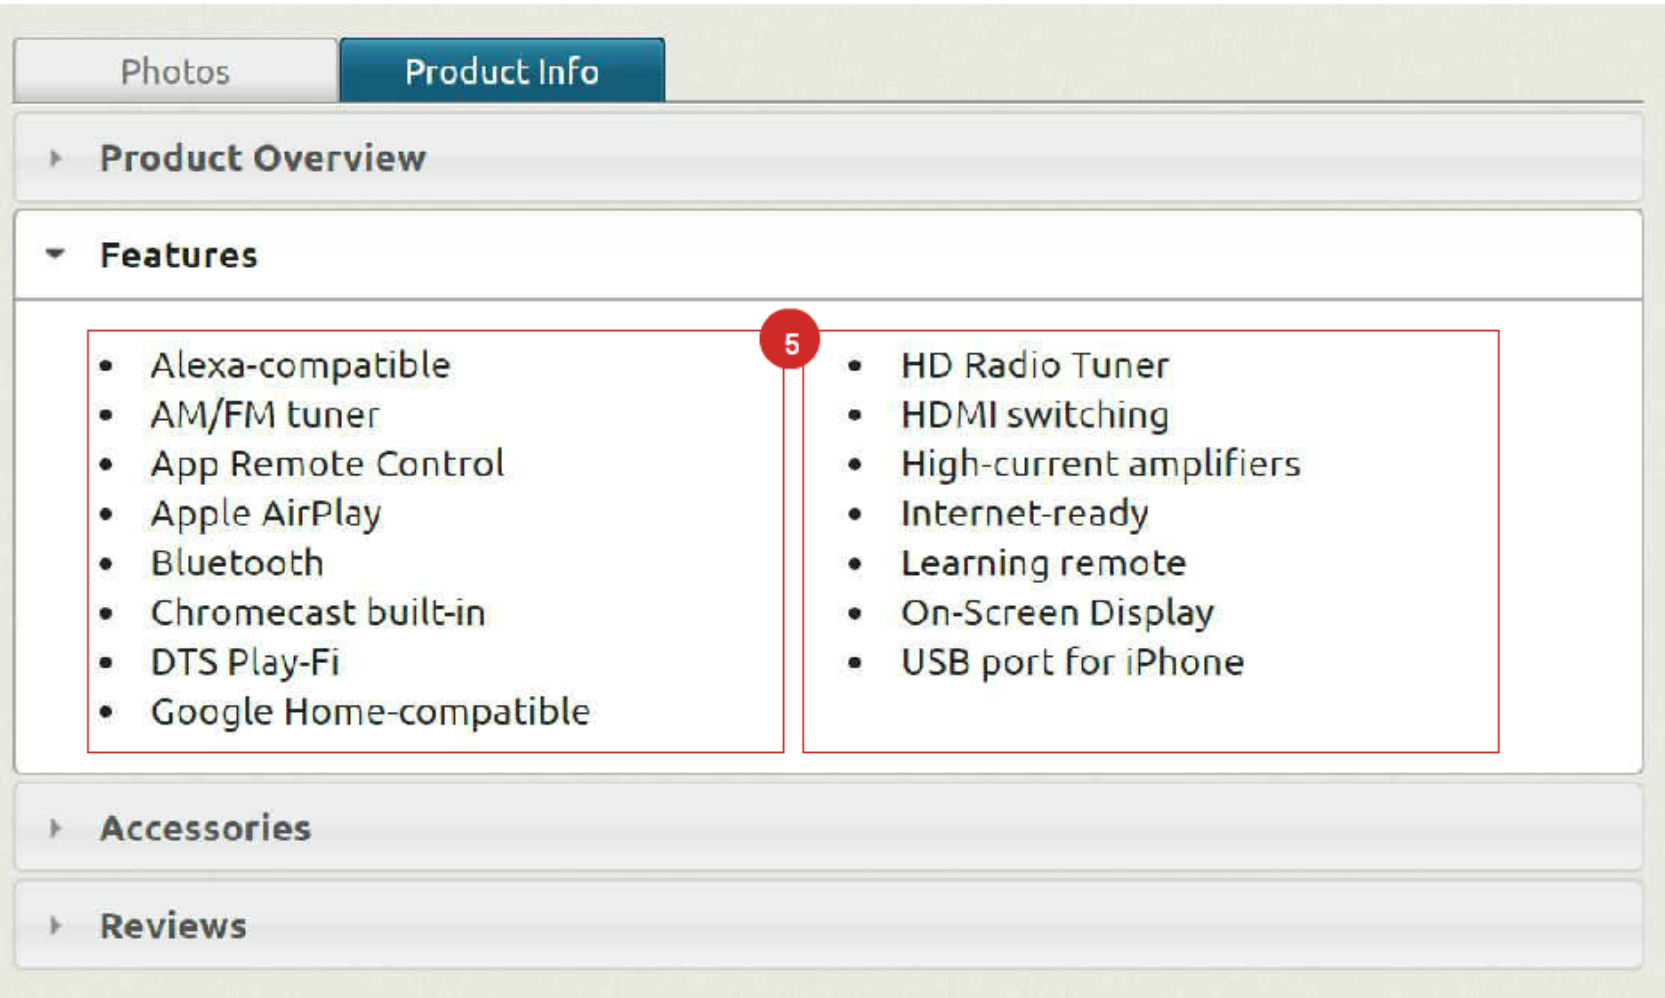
Photos
Product Info

Product Overview

Features

5

- Alexa-compatible
- AM/FM tuner
- App Remote Control
- Apple AirPlay
- Bluetooth
- Chromecast built-in
- DTS Play-Fi
- Google Home-compatible

- HD Radio Tuner
- HDMI switching
- High-current amplifiers
- Internet-ready
- Learning remote
- On-Screen Display
- USB port for iPhone

Accessories

Reviews